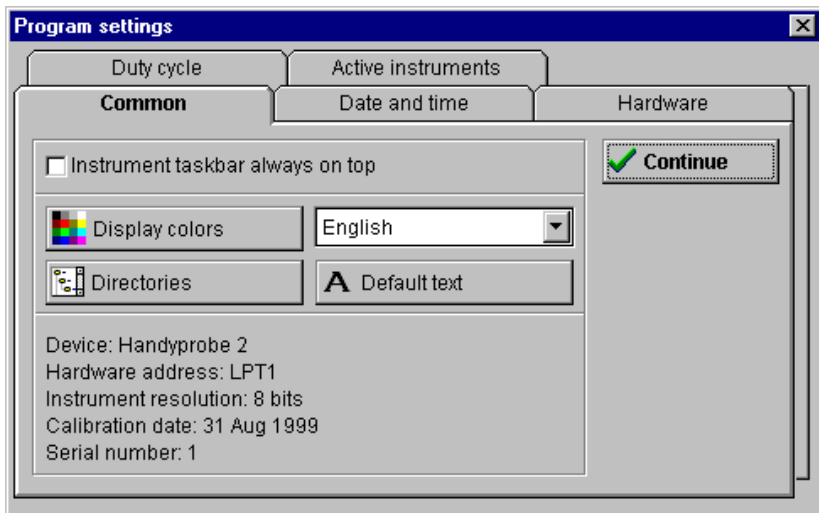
Program settings

Duty cycle
Active instruments
Common
Date and time
Hardware

Instrument taskbar always on top

Continue

Display colors
English
Directories
A Default text

Device: Handyprobe 2
Hardware address: LPT1
Instrument resolution: 8 bits
Calibration date: 31 Aug 1999
Serial number: 1